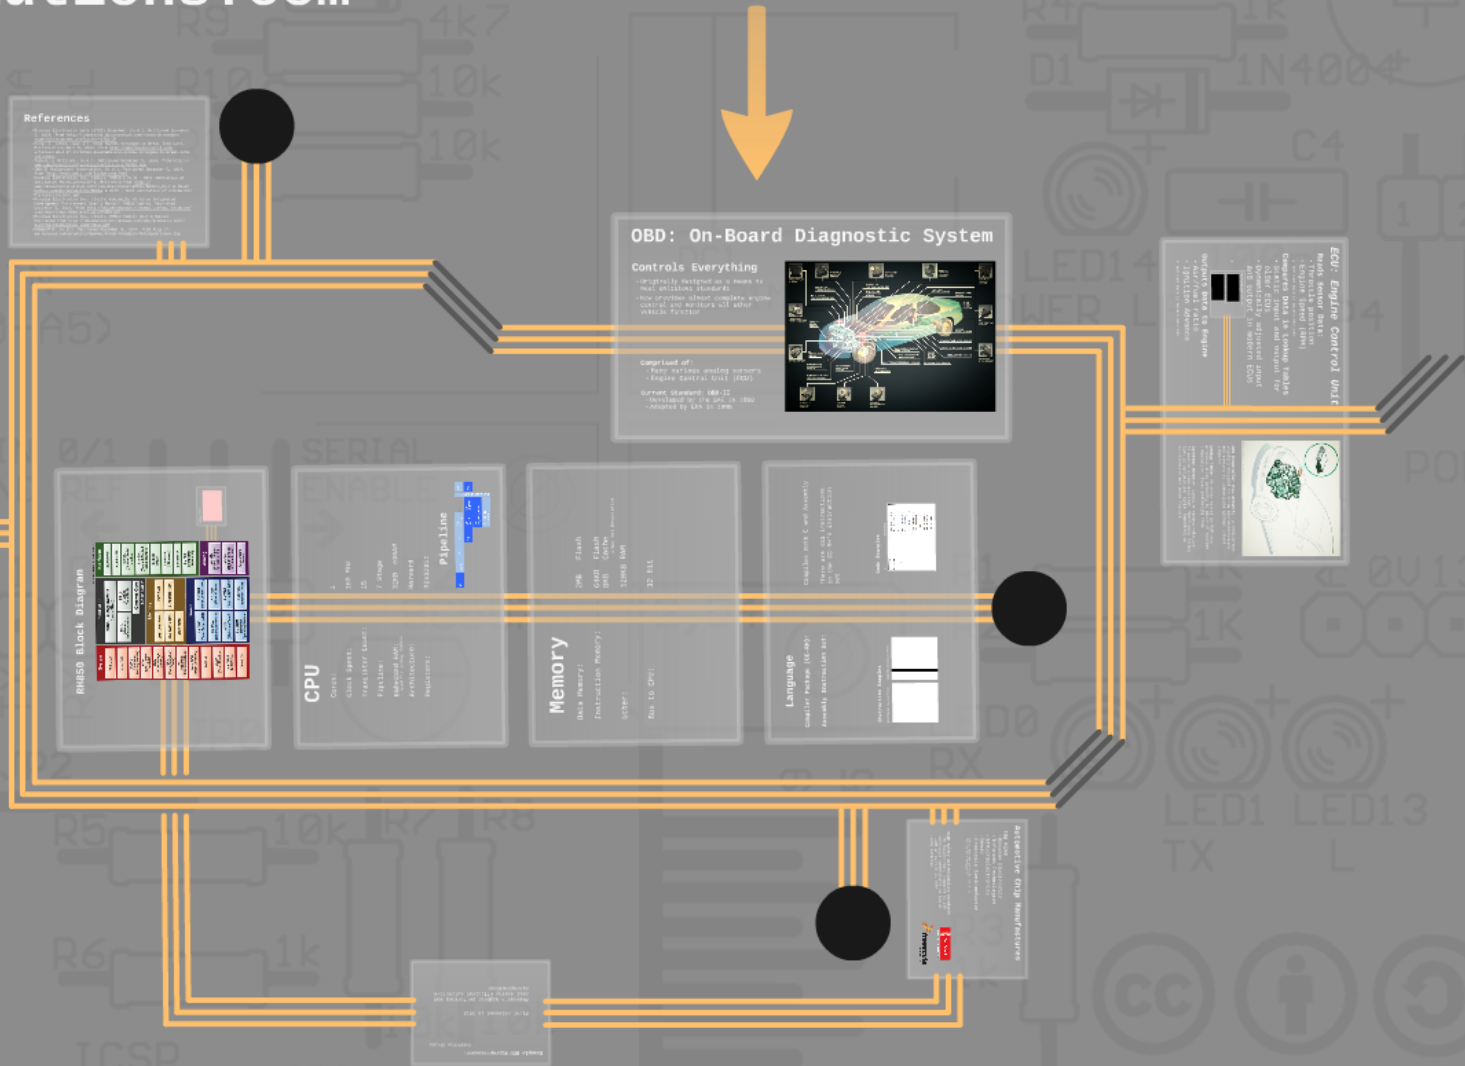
References

OBD: On-Board Diagnostic System

Controls Everything

Comprised of:

ECU: Engine Control Unit

RH850 Block Diagram

CPU

Pipeline

Memory

Language

Automotive Chip Manufactures

R9 4k7
R10 10k
D1 1N4004
C4
LED14 PWR
SERIAL ENABLE
R5 10k R7 R8
R6 1k
ICSP
LED1 LED13 TX L
RX